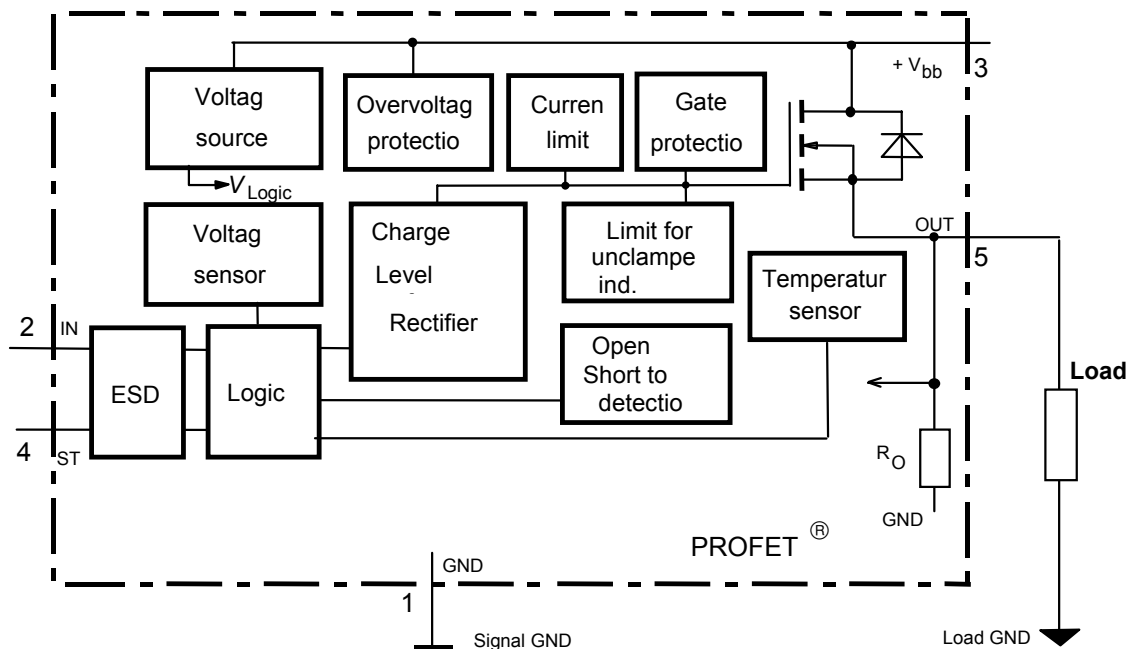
Voltag source

$V_{Logic}$

Overvoltag protectio

Curren limit

Gate protectio

+ $V_{bb}$

3

Voltag sensor

Charge Level Rectifier

Limit for unclampe ind.

OUT

5

Temperatur sensor

2 IN

ESD

Logic

Open Short to detectio

Load

4 ST

$R_O$

GND

PROFET ®

GND

1

Signal GND

Load GND